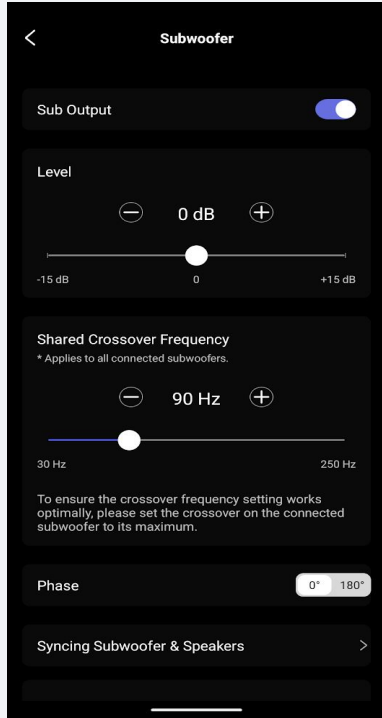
Subwoofer

Sub Output

Level

0 dB

-15 dB
0
+15 dB

Shared Crossover Frequency
* Applies to all connected subwoofers.

90 Hz

30 Hz
250 Hz

To ensure the crossover frequency setting works optimally, please set the crossover on the connected subwoofer to its maximum.

Phase
0°
180°

Syncing Subwoofer & Speakers